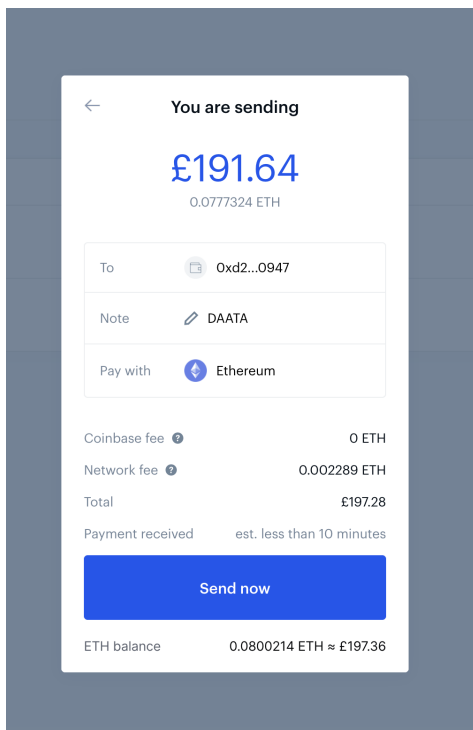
← You are sending

£191.64
0.0777324 ETH

| | |
|---|---|
| To | 0xd2...0947 |
| Note | DAATA |
| Pay with | Ethereum |

Coinbase fee ? 0 ETH
Network fee ? 0.002289 ETH
Total £197.28
Payment received est. less than 10 minutes

Send now

ETH balance 0.0800214 ETH ≈ £197.36